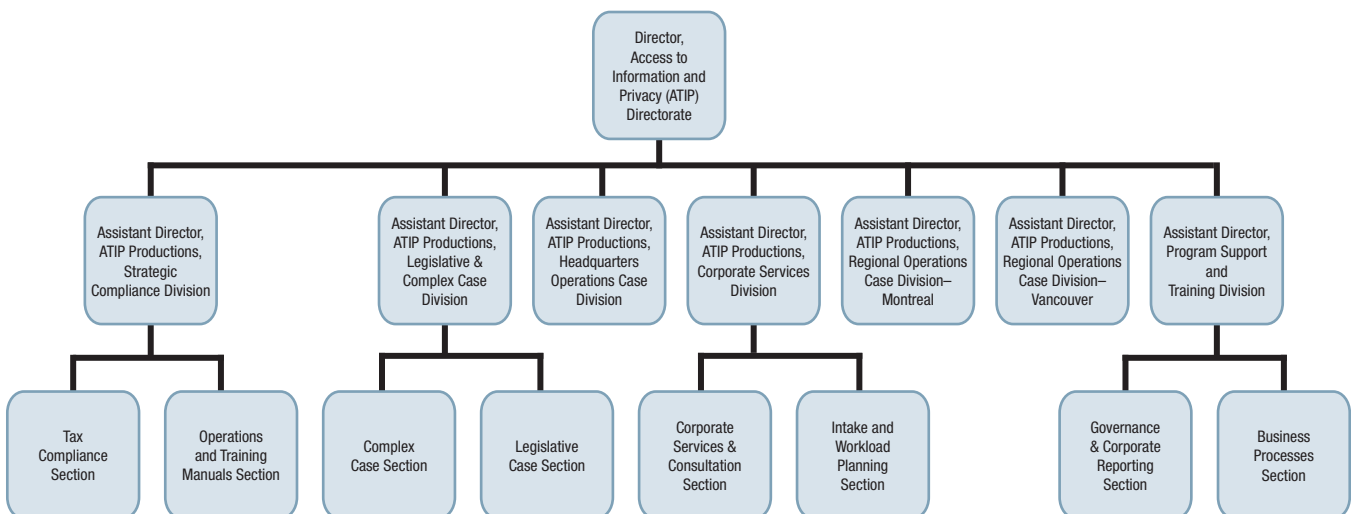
Director, Access to Information and Privacy (ATIP) Directorate

Assistant Director, ATIP Productions, Strategic Compliance Division

Assistant Director, ATIP Productions, Legislative & Complex Case Division

Assistant Director, ATIP Productions, Headquarters Operations Case Division

Assistant Director, ATIP Productions, Corporate Services Division

Assistant Director, ATIP Productions, Regional Operations Case Division–Montreal

Assistant Director, ATIP Productions, Regional Operations Case Division–Vancouver

Assistant Director, Program Support and Training Division

Tax Compliance Section

Operations and Training Manuals Section

Complex Case Section

Legislative Case Section

Corporate Services & Consultation Section

Intake and Workload Planning Section

Governance & Corporate Reporting Section

Business Processes Section